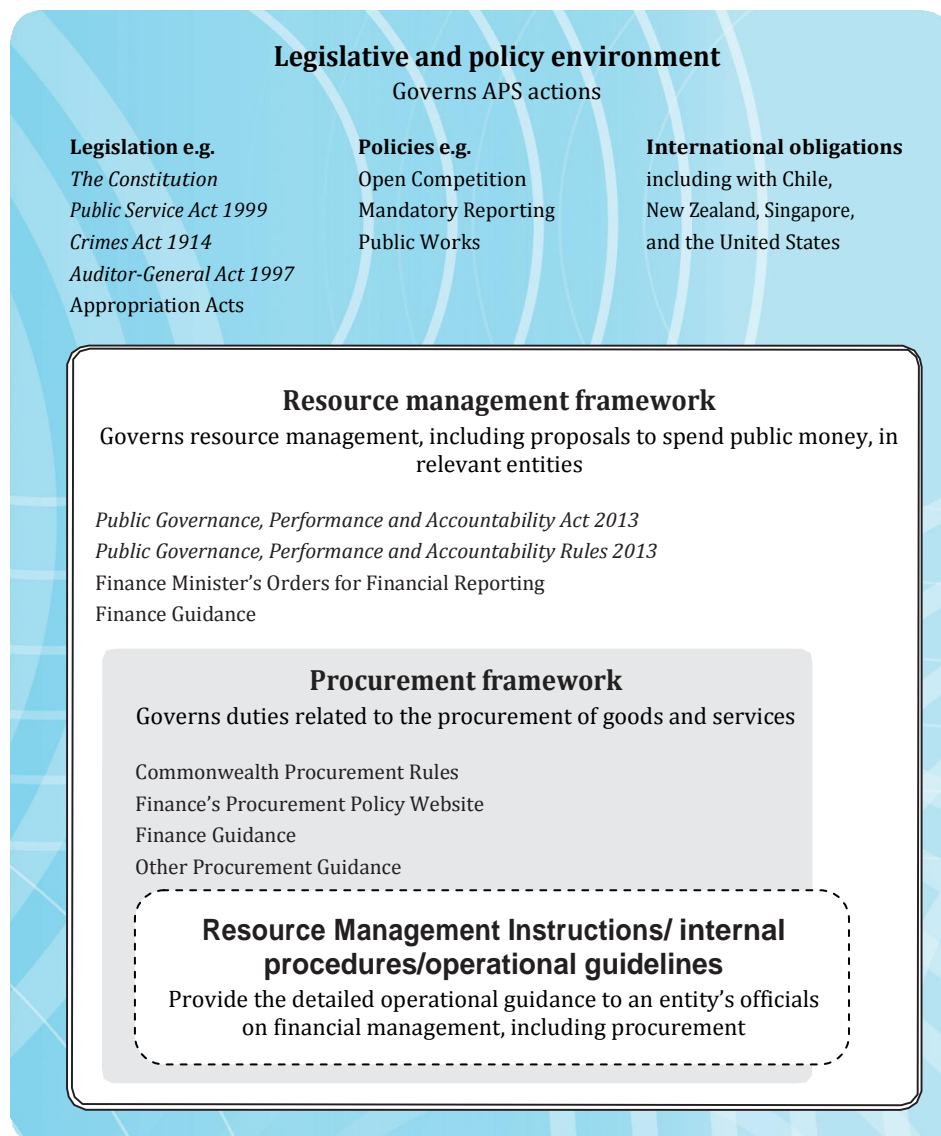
**Legislative and policy environment**
Governs APS actions

**Legislation e.g.**
*The Constitution*
*Public Service Act 1999*
*Crimes Act 1914*
*Auditor-General Act 1997*
Appropriation Acts

**Policies e.g.**
Open Competition
Mandatory Reporting
Public Works

**International obligations**
including with Chile, New Zealand, Singapore, and the United States

**Resource management framework**
Governs resource management, including proposals to spend public money, in relevant entities

*Public Governance, Performance and Accountability Act 2013*
*Public Governance, Performance and Accountability Rules 2013*
Finance Minister's Orders for Financial Reporting
Finance Guidance

**Procurement framework**
Governs duties related to the procurement of goods and services

Commonwealth Procurement Rules
Finance's Procurement Policy Website
Finance Guidance
Other Procurement Guidance

**Resource Management Instructions/ internal procedures/operational guidelines**
Provide the detailed operational guidance to an entity's officials on financial management, including procurement